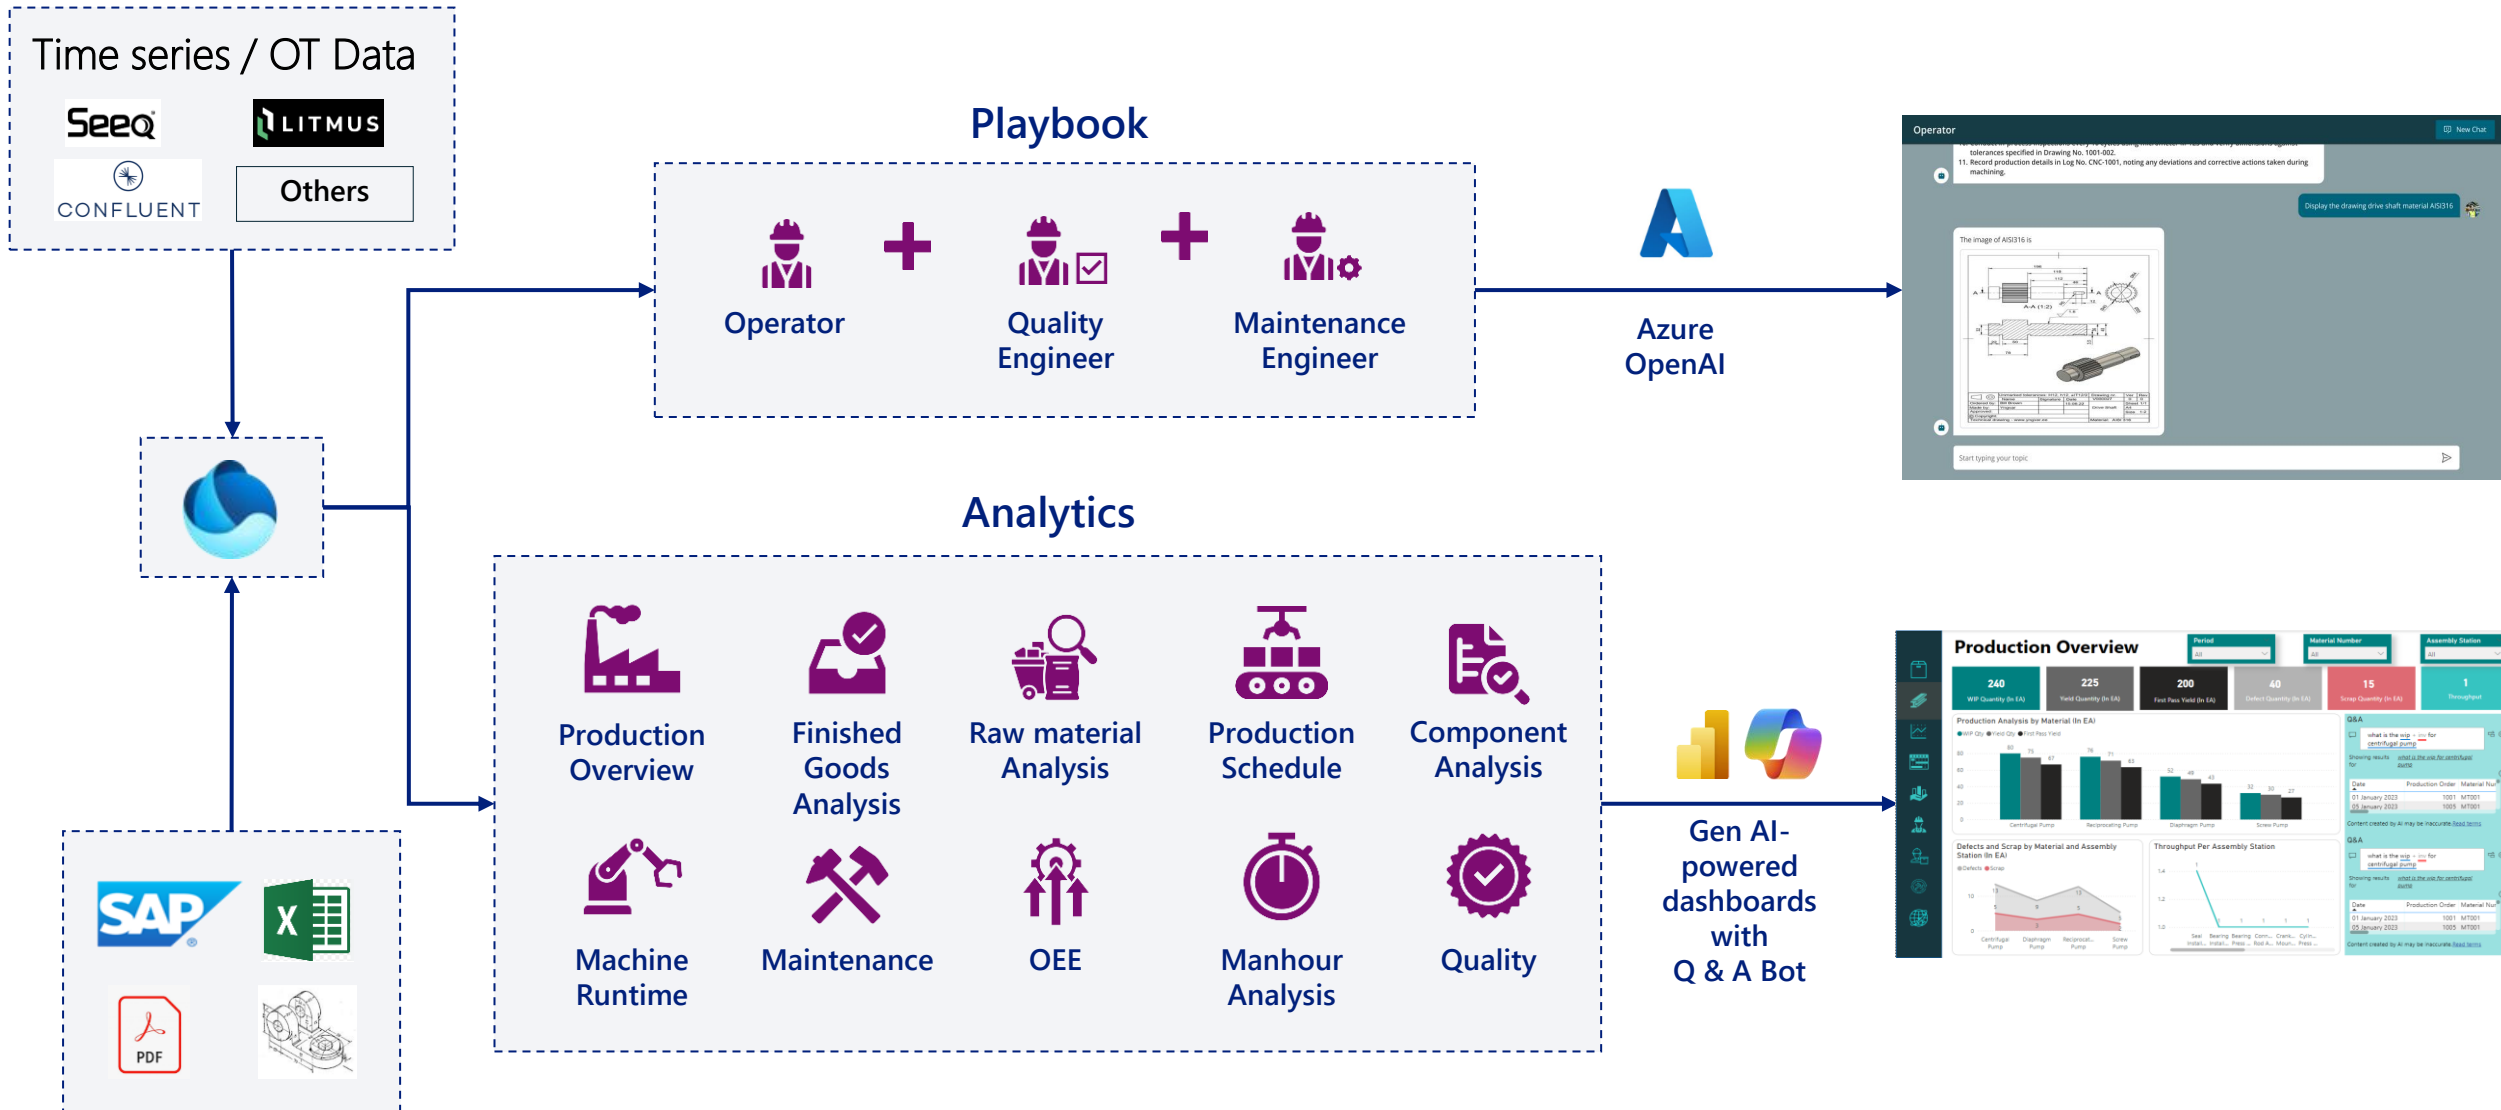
Time series / OT Data

Seeq

LITMUS

CONFLUENT

Others

SAP

X

PDF

Playbook

Operator

Quality Engineer

Maintenance Engineer

Azure OpenAI

Operator

New Chat

tolerances specified in Drawing No. 1001-002.

11. Record production details in Log No. CNC-1001, noting any deviations and corrective actions taken during machining.

Display the drawing drive shaft material AISI316

The image of AISI316 is

Start typing your topic

Analytics

Production Overview

Finished Goods Analysis

Raw material Analysis

Production Schedule

Component Analysis

Machine Runtime

Maintenance

OEE

Manhour Analysis

Quality

Gen AI-powered dashboards with Q & A Bot

Production Overview

Period

Material Number

Assembly Station

240

225

200

40

15

1

Production Analysis by Material (In EA)

Defects and Scrap by Material and Assembly Station (In EA)

Throughput Per Assembly Station

Q&A

Q&A